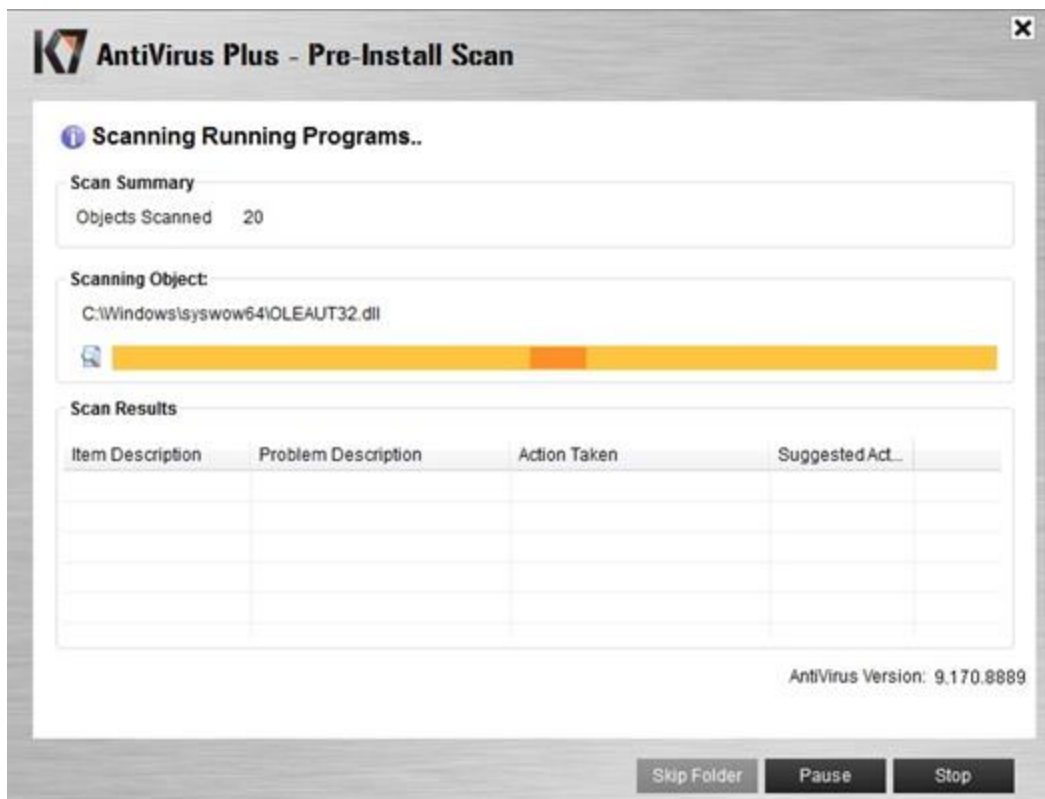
K7 AntiVirus Plus - Pre-Install Scan

×

Scanning Running Programs..

Scan Summary

Objects Scanned 20

Scanning Object:

C:\Windows\syswow64\OLEAUT32.dll

Scan Results

| Item Description | Problem Description | Action Taken | Suggested Act... |
|---|---|---|---|
| | | | |

AntiVirus Version: 9.170.8889

Skip Folder Pause Stop